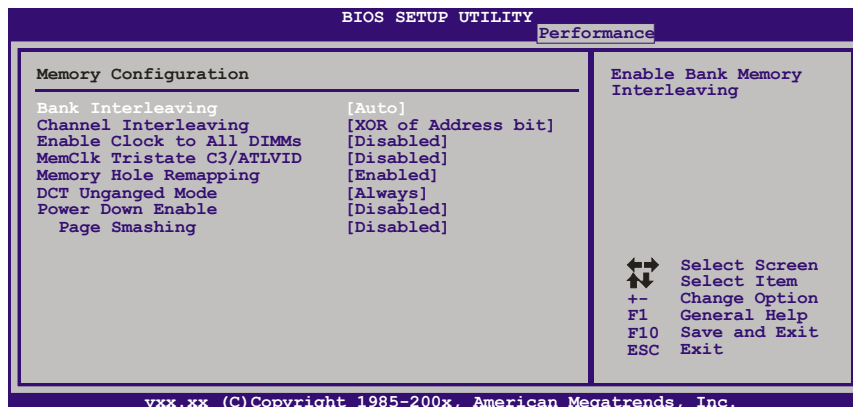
BIOS SETUP UTILITY
Performance

Memory Configuration

| | |
|---|---|
| Bank Interleaving | [Auto] |
| Channel Interleaving | [XOR of Address bit] |
| Enable Clock to All DIMMs | [Disabled] |
| MemClk Tristate C3/ATLVID | [Disabled] |
| Memory Hole Remapping | [Enabled] |
| DCT Unganged Mode | [Always] |
| Power Down Enable | [Disabled] |
| Page Smashing | [Disabled] |

Enable Bank Memory Interleaving

Select Screen
Select Item
+- Change Option
F1 General Help
F10 Save and Exit
ESC Exit

vxx.xx (C)Copyright 1985-200x, American Megatrends, Inc.